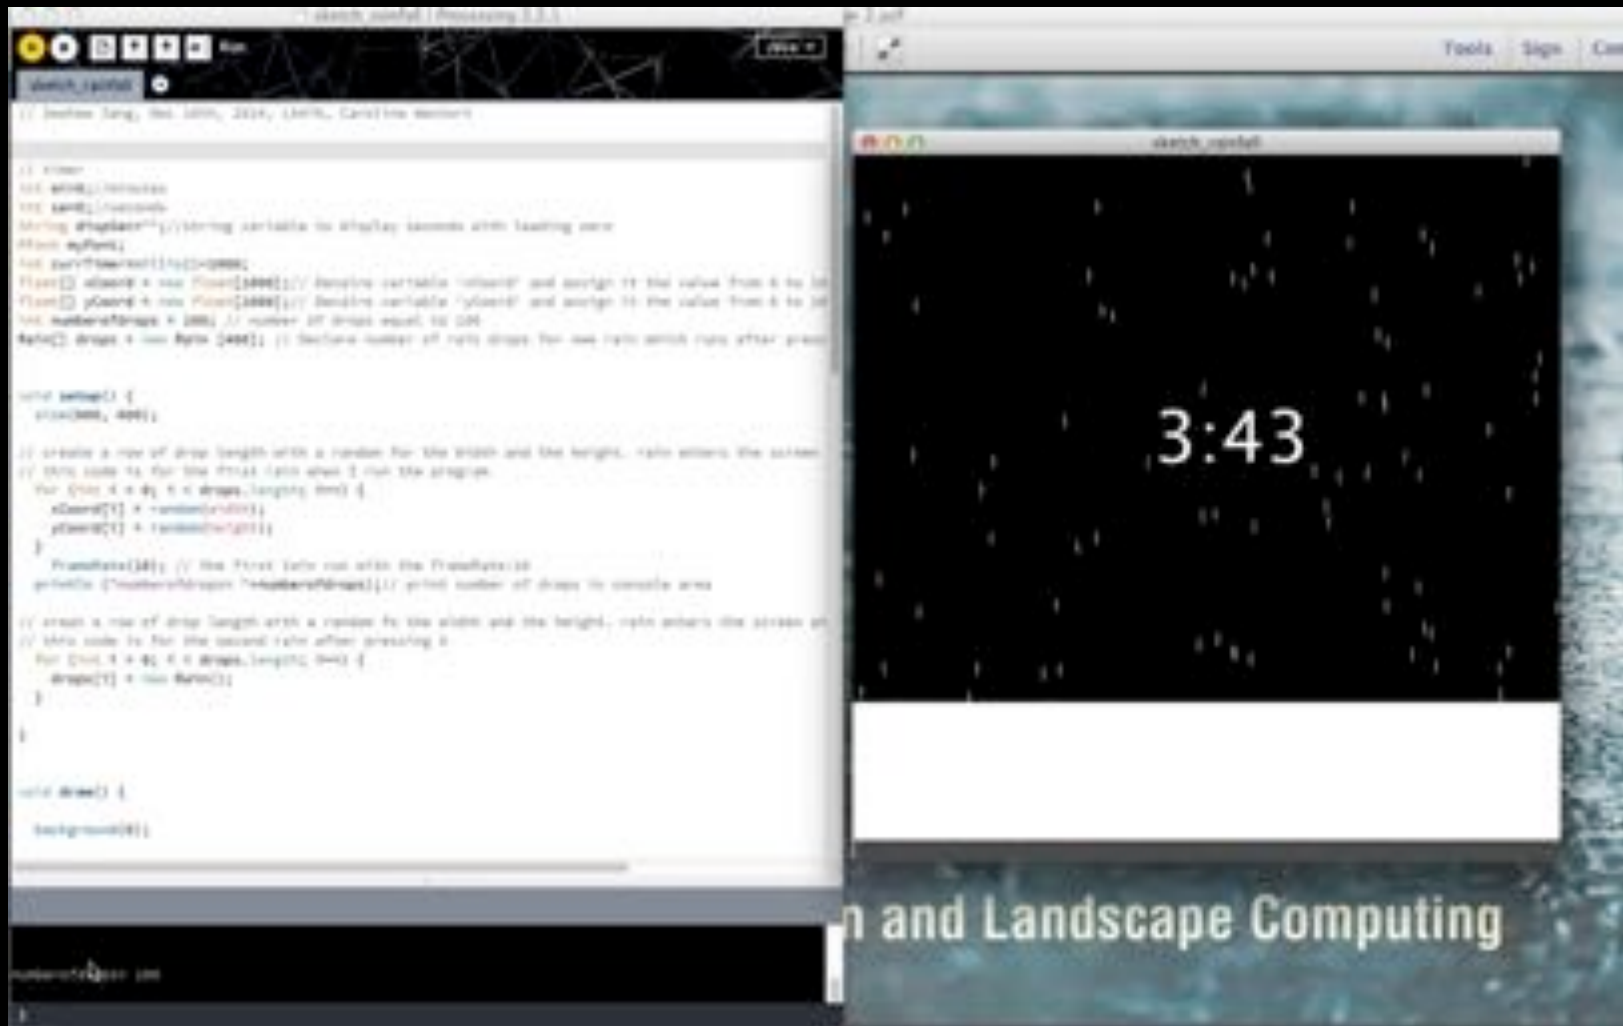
sketch_rainfall | Processing 2.2.1

Run

Java ▾

sketch_rainfall

// Jiaohao Tang, Dec 10th, 2014, LA470, Caroline Westort

// timer
int min0;//minutes
int sec0;//seconds
String displaySec="";//String variable to display seconds with leading zero
PFont myFont;
int currTime=millis()+1000;
float[] xCoord = new float[1000];// Declare variable 'xCoord' and assign it the value from 0 to 10
float[] yCoord = new float[1000];// Declare variable 'yCoord' and assign it the value from 0 to 10
int numberofdrops = 100; // number of drops equal to 100
Rain[] drops = new Rain [400]; // Declare number of rain drops for new rain which runs after press

void setup() {
  size(800, 400);

// create a row of drop length with a random for the width and the height. rain enters the screen
// this code is for the first rain when I run the program.
  for (int i = 0; i < drops.length; i++) {
    xCoord[i] = random(width);
    yCoord[i] = random(height);
  }
    frameRate(10); // the first rain run with the frameRate 10
  println ("numberofdrops= "+numberofdrops);// print number of drops in console area

// creat a row of drop length with a random fo the width and the height. rain enters the screen at
// this code is for the second rain after pressing X
  for (int i = 0; i < drops.length; i++) {
    drops[i] = new Rain();
  }

}

void draw() {

  background(0);

numberofdrops= 100

Tools Sign Com

sketch_rainfall

3:43

n and Landscape Computing